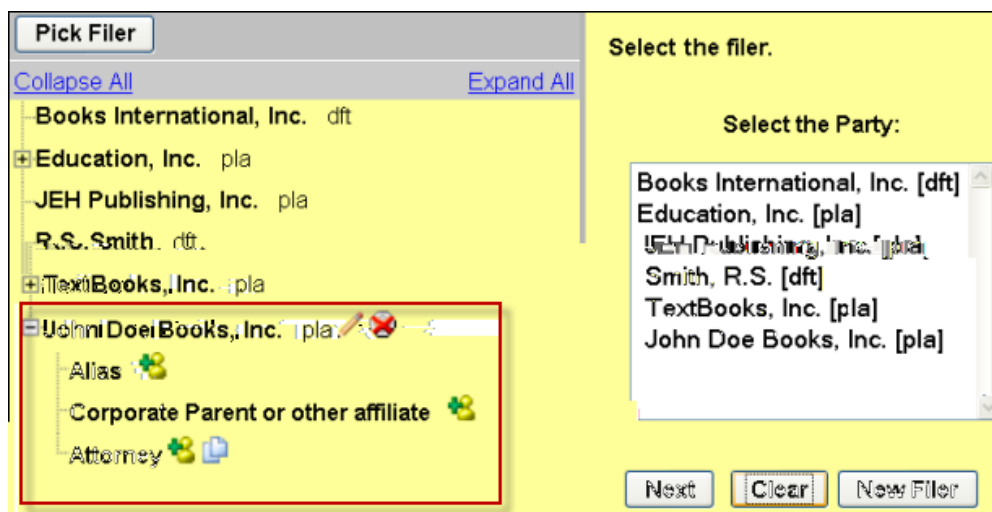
Pick Filer

Collapse All

Expand All

Books International, Inc. dft

Education, Inc. pla

JEH Publishing, Inc. pla

R.S. Smith dft

TextBooks, Inc. pla

John Doe Books, Inc. pla

Alias

Corporate Parent or other affiliate

Attorney

Select the filer.

Select the Party:

Books International, Inc. [dft]
Education, Inc. [pla]
JEH Publishing, Inc. [pla]
Smith, R.S. [dft]
TextBooks, Inc. [pla]
John Doe Books, Inc. [pla]

Next

Clear

New Filer